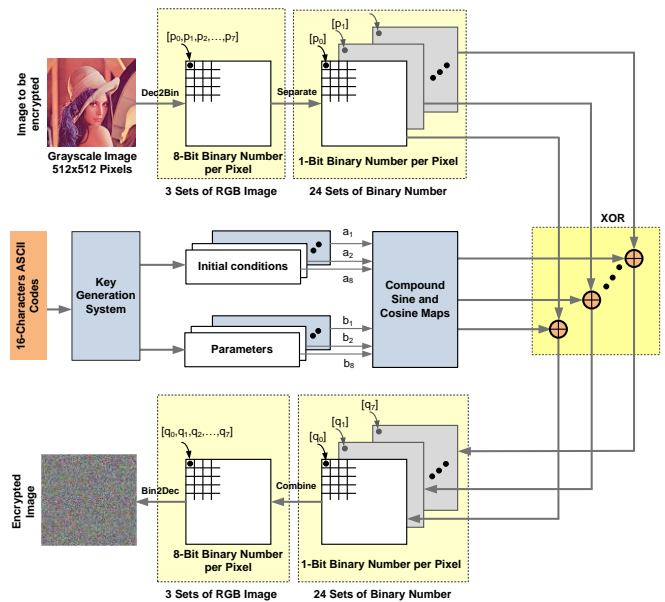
Image to be encrypted

Grayscale Image 512x512 Pixels

Dec2Bin

$[p_0, p_1, p_2, \ldots, p_7]$

8-Bit Binary Number per Pixel

3 Sets of RGB Image

Separate

$[p_1]$

$[p_0]$

1-Bit Binary Number per Pixel

24 Sets of Binary Number

XOR

16-Characters ASCII Codes

Key Generation System

Initial conditions

$a_1$

$a_2$

$a_8$

Parameters

$b_1$

$b_2$

$b_8$

Compound Sine and Cosine Maps

$[q_0, q_1, q_2, \ldots, q_7]$

Encrypted Image

Bin2Dec

8-Bit Binary Number per Pixel

3 Sets of RGB Image

Combine

$[q_7]$

$[q_1]$

$[q_0]$

1-Bit Binary Number per Pixel

24 Sets of Binary Number